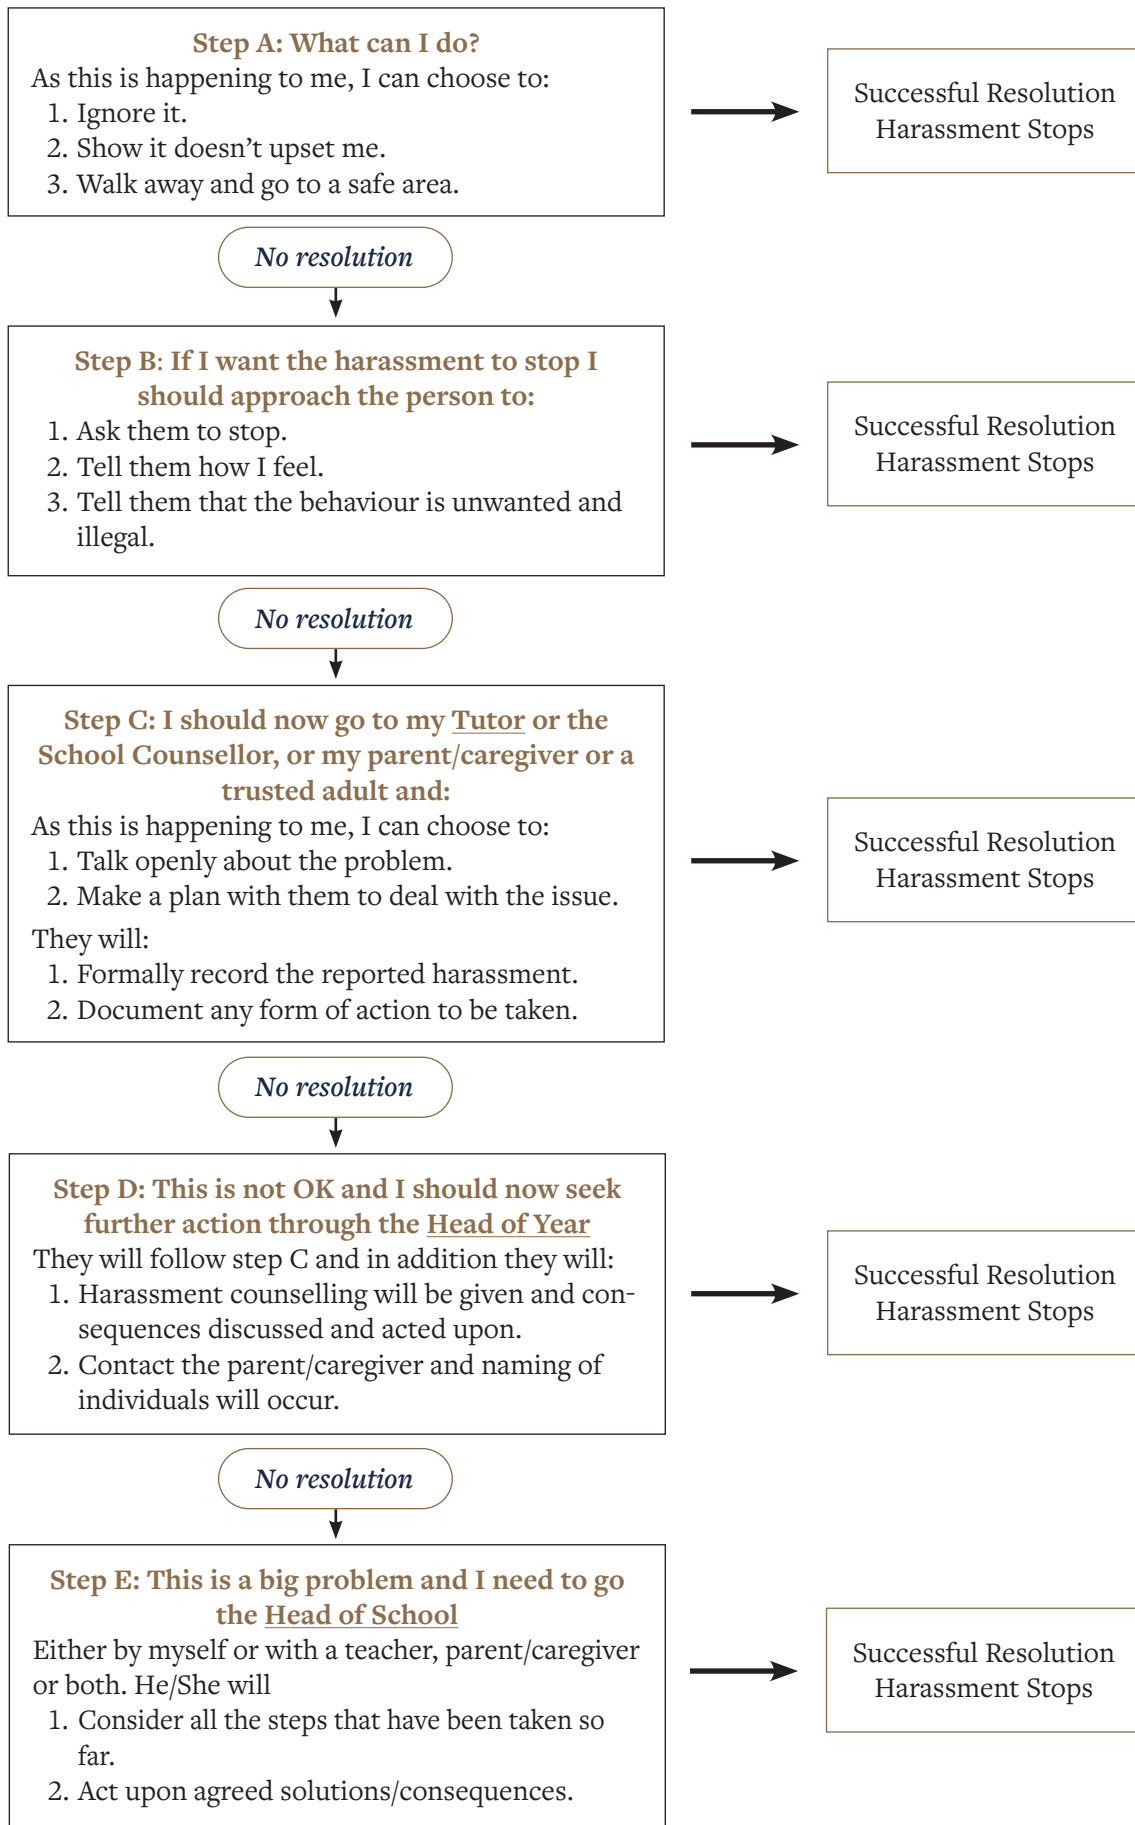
Step A: What can I do?
As this is happening to me, I can choose to:
1. Ignore it.
2. Show it doesn't upset me.
3. Walk away and go to a safe area.

Successful Resolution
Harassment Stops

No resolution

Step B: If I want the harassment to stop I should approach the person to:
1. Ask them to stop.
2. Tell them how I feel.
3. Tell them that the behaviour is unwanted and illegal.

Successful Resolution
Harassment Stops

No resolution

Step C: I should now go to my Tutor or the School Counsellor, or my parent/caregiver or a trusted adult and:
As this is happening to me, I can choose to:
1. Talk openly about the problem.
2. Make a plan with them to deal with the issue.
They will:
1. Formally record the reported harassment.
2. Document any form of action to be taken.

Successful Resolution
Harassment Stops

No resolution

Step D: This is not OK and I should now seek further action through the Head of Year
They will follow step C and in addition they will:
1. Harassment counselling will be given and consequences discussed and acted upon.
2. Contact the parent/caregiver and naming of individuals will occur.

Successful Resolution
Harassment Stops

No resolution

Step E: This is a big problem and I need to go the Head of School
Either by myself or with a teacher, parent/caregiver or both. He/She will
1. Consider all the steps that have been taken so far.
2. Act upon agreed solutions/consequences.

Successful Resolution
Harassment Stops